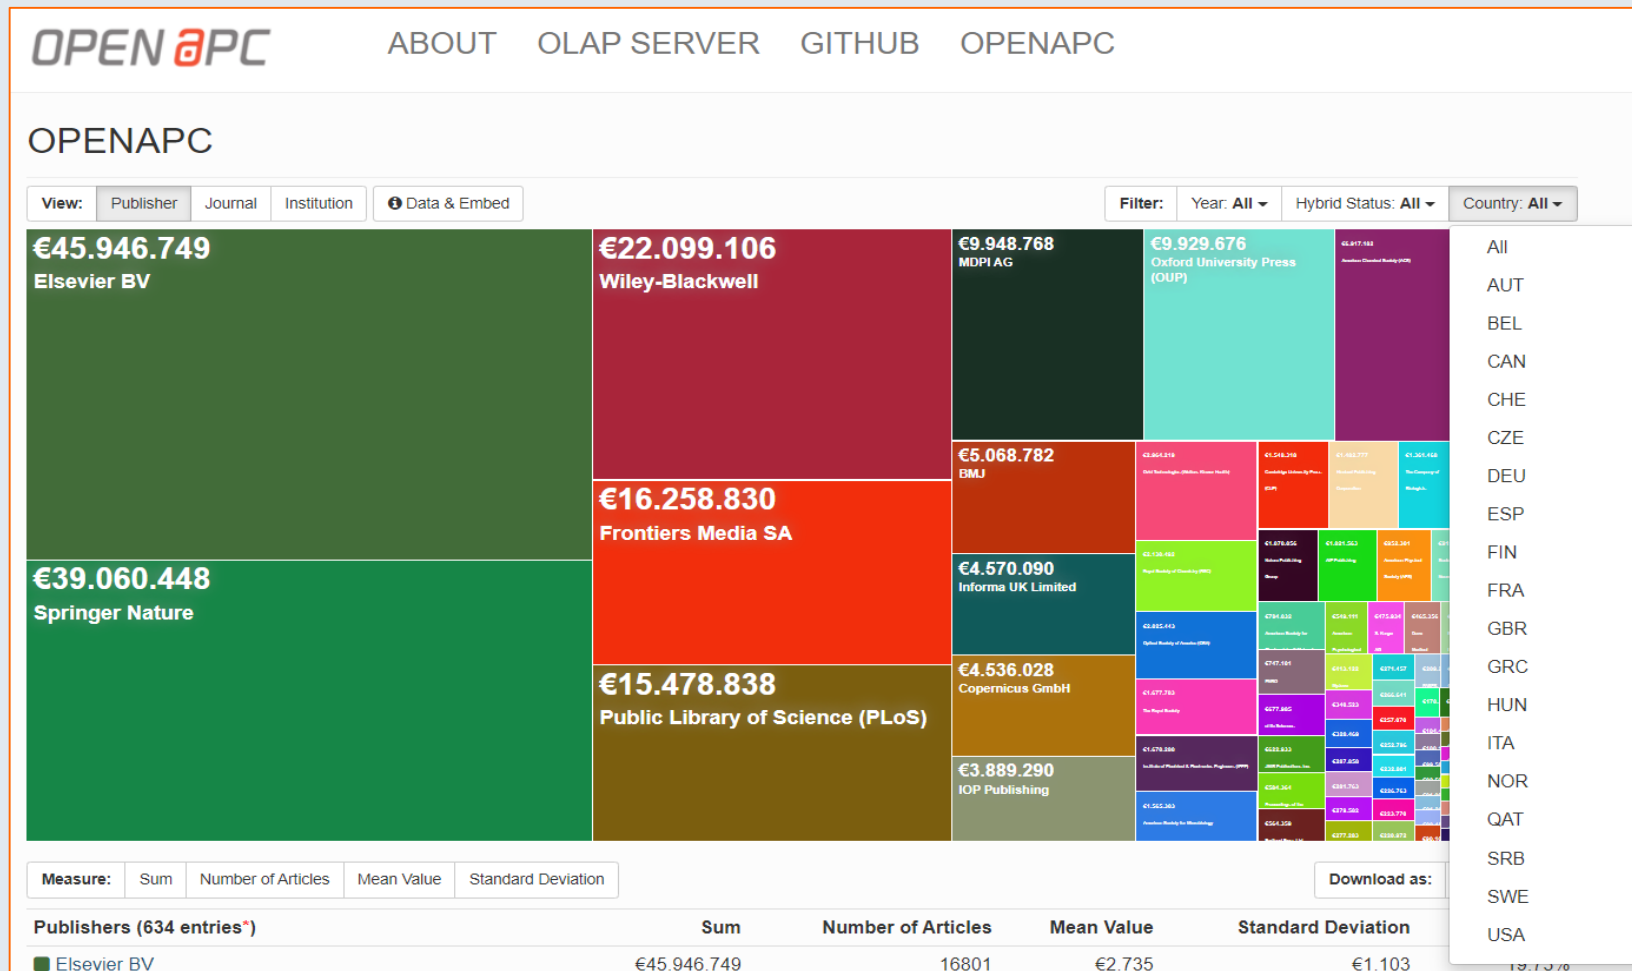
OPEN APC ABOUT OLAP SERVER GITHUB OPENAPC

OPENAPC

View: Publisher Journal Institution Data & Embed

Filter: Year: All Hybrid Status: All Country: All

€45.946.749
Elsevier BV

€39.060.448
Springer Nature

€22.099.106
Wiley-Blackwell

€16.258.830
Frontiers Media SA

€15.478.838
Public Library of Science (PLoS)

€9.948.768
MDPI AG

€9.929.676
Oxford University Press (OUP)

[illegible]

€5.068.782
BMJ

€4.570.090
Informa UK Limited

€4.536.028
Copernicus GmbH

€3.889.290
IOP Publishing

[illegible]

All
AUT
BEL
CAN
CHE
CZE
DEU
ESP
FIN
FRA
GBR
GRC
HUN
ITA
NOR
QAT
SRB
SWE
USA

Measure: Sum Number of Articles Mean Value Standard Deviation

Download as:

| Publishers (634 entries*) | Sum | Number of Articles | Mean Value | Standard Deviation | |
|---|---|---|---|---|---|
| Elsevier BV | €45.946.749 | 16801 | €2.735 | €1.103 | 19.73% |